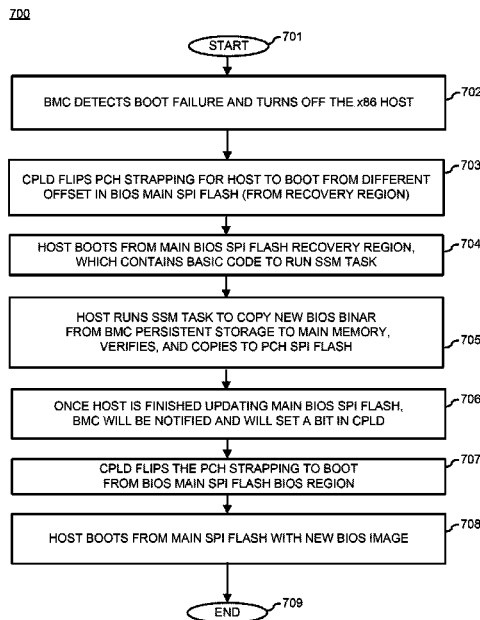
700

START 701

BMC DETECTS BOOT FAILURE AND TURNS OFF THE x86 HOST 702

CPLD FLIPS PCH STRAPPING FOR HOST TO BOOT FROM DIFFERENT OFFSET IN BIOS MAIN SPI FLASH (FROM RECOVERY REGION) 703

HOST BOOTS FROM MAIN BIOS SPI FLASH RECOVERY REGION, WHICH CONTAINS BASIC CODE TO RUN SSM TASK 704

HOST RUNS SSM TASK TO COPY NEW BIOS BINAR FROM BMC PERSISTENT STORAGE TO MAIN MEMORY, VERIFIES, AND COPIES TO PCH SPI FLASH 705

ONCE HOST IS FINISHED UPDATING MAIN BIOS SPI FLASH, BMC WILL BE NOTIFIED AND WILL SET A BIT IN CPLD 706

CPLD FLIPS THE PCH STRAPPING TO BOOT FROM BIOS MAIN SPI FLASH BIOS REGION 707

HOST BOOTS FROM MAIN SPI FLASH WITH NEW BIOS IMAGE 708

END 709